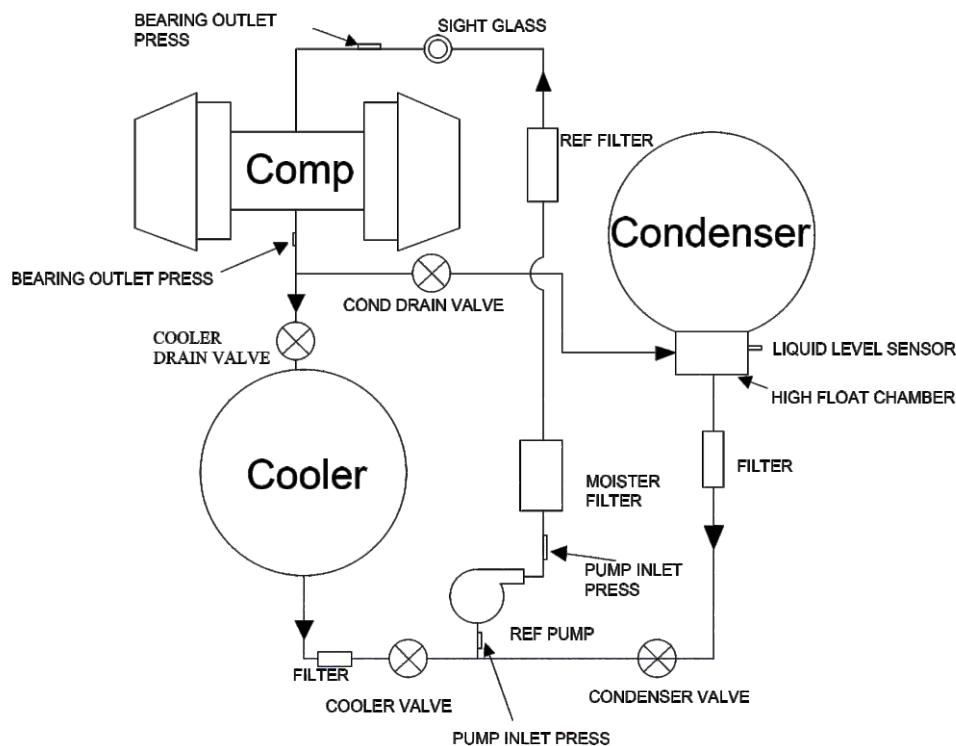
BEARING OUTLET PRESS

SIGHT GLASS

REF FILTER

Comp

Condenser

BEARING OUTLET PRESS

COND DRAIN VALVE

COOLER DRAIN VALVE

LIQUID LEVEL SENSOR

HIGH FLOAT CHAMBER

Cooler

FILTER

MOISTER FILTER

PUMP INLET PRESS

REF PUMP

FILTER

COOLER VALVE

CONDENSER VALVE

PUMP INLET PRESS